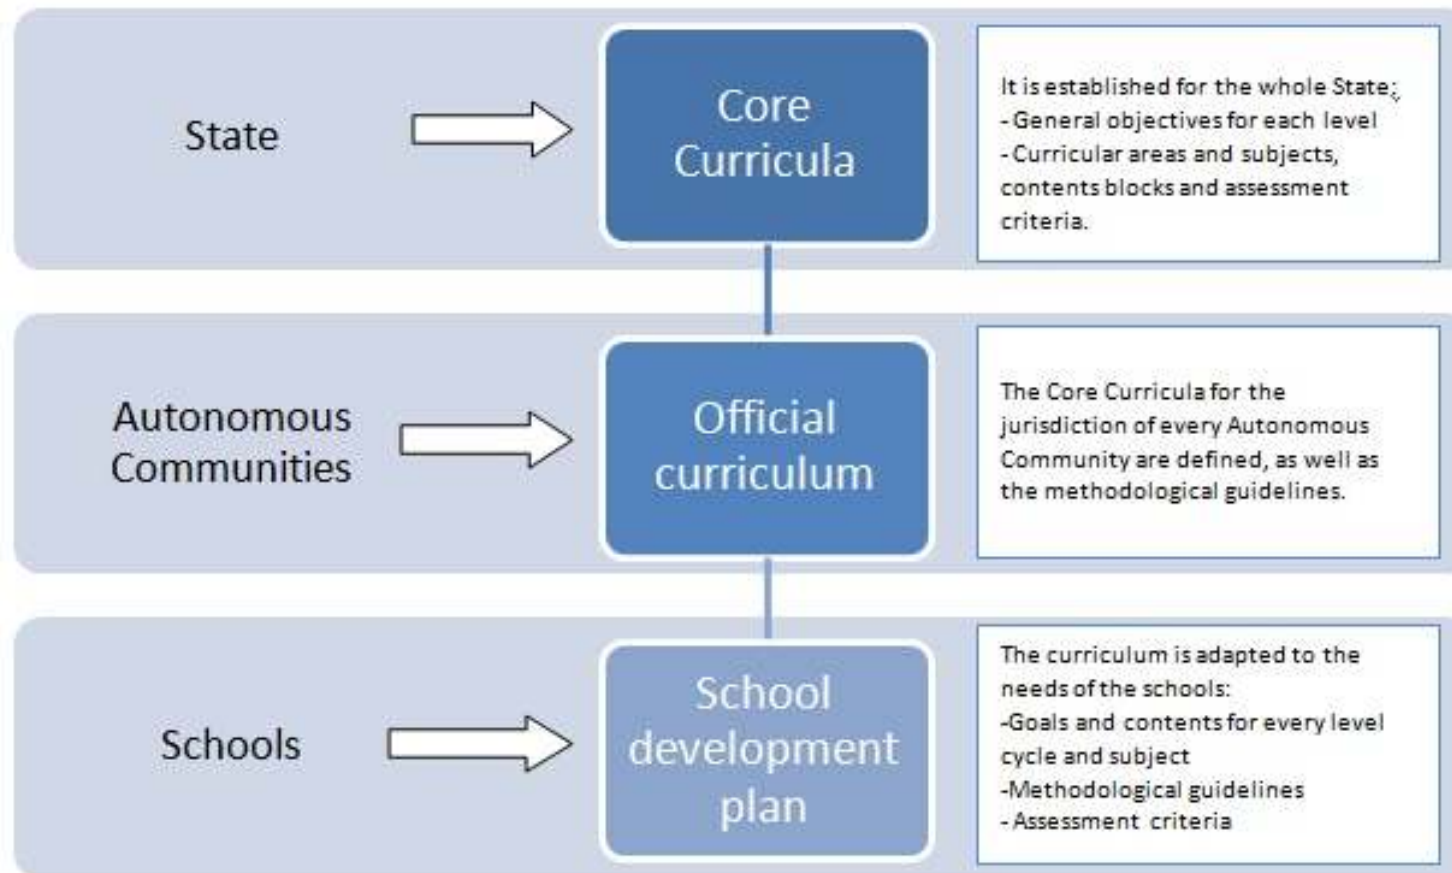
State

Core Curricula

It is established for the whole State;
- General objectives for each level
- Curricular areas and subjects, contents blocks and assessment criteria.

Autonomous Communities

Official curriculum

The Core Curricula for the jurisdiction of every Autonomous Community are defined, as well as the methodological guidelines.

Schools

School development plan

The curriculum is adapted to the needs of the schools:
-Goals and contents for every level cycle and subject
-Methodological guidelines
- Assessment criteria